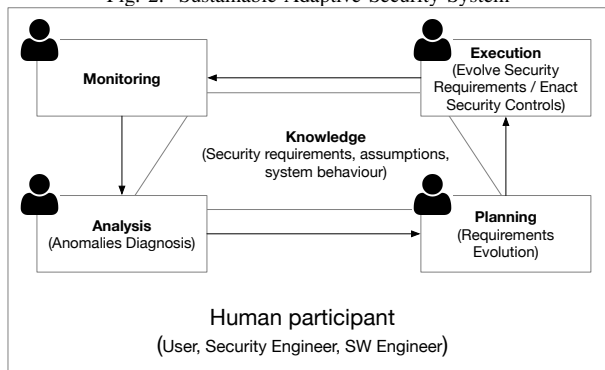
Fig. 2. Sustainable Adaptive Security System

Monitoring

Execution
(Evolve Security Requirements / Enact Security Controls)

Knowledge
(Security requirements, assumptions, system behaviour)

Analysis
(Anomalies Diagnosis)

Planning
(Requirements Evolution)

Human participant
(User, Security Engineer, SW Engineer)